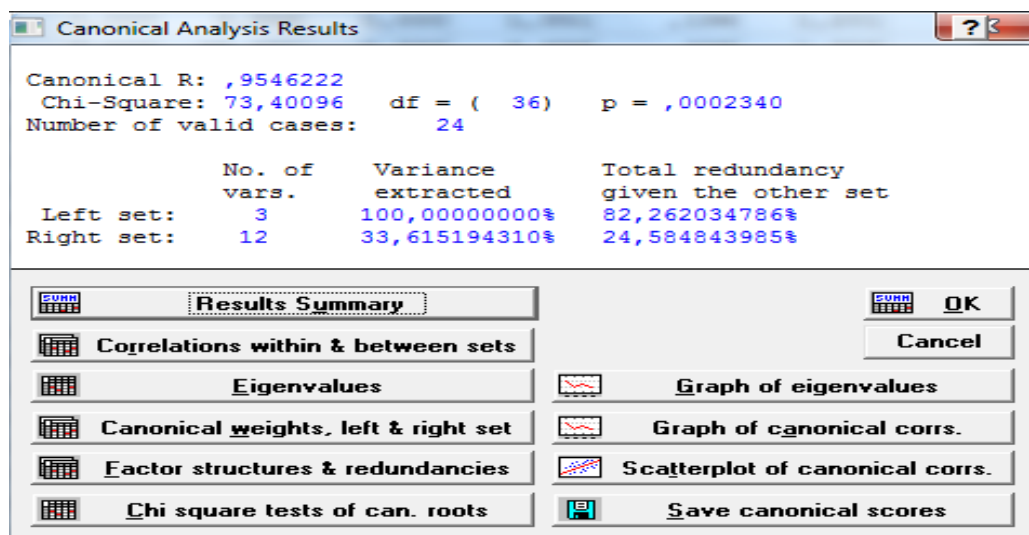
Canonical Analysis Results

?

Canonical R: ,9546222
Chi-Square: 73,40096 df = ( 36) p = ,0002340
Number of valid cases: 24

| | No. of vars. | Variance extracted | Total redundancy given the other set |
|---|---|---|---|
| Left set: | 3 | 100,00000000% | 82,262034786% |
| Right set: | 12 | 33,615194310% | 24,584843985% |

Results Summary

OK

Correlations within & between sets

Cancel

Eigenvalues

Graph of eigenvalues

Canonical weights, left & right set

Graph of canonical corrs.

Factor structures & redundancies

Scatterplot of canonical corrs.

Chi square tests of can. roots

Save canonical scores